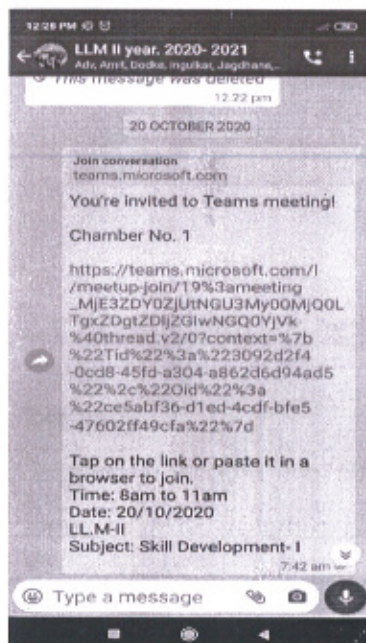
12:28 PM

LLM II year. 2020- 2021
Adv, Amrit, Dodke, Ingulkar, Jagdhane,..

This message was deleted
12.22 pm

20 OCTOBER 2020

Join conversation
teams.microsoft.com

You're invited to Teams meeting!

Chamber No. 1

https://teams.microsoft.com/l/meetup-join/19%3ameeting_MjE3ZDY0ZjUtNGU3My00MjQ0LTgxZDgtZDljZGIwNGQ0YjVk%40thread.v2/0?context=%7b%22Tid%22%3a%223092d2f4-0cd8-45fd-a304-a862d6d94ad5%22%2c%22Oid%22%3a%22ce5abf36-d1ed-4cdf-bfe5-47602ff49cfa%22%7d

Tap on the link or paste it in a browser to join.
Time: 8am to 11am
Date: 20/10/2020
LL.M-II
Subject: Skill Development- I
7:42 am

Type a message